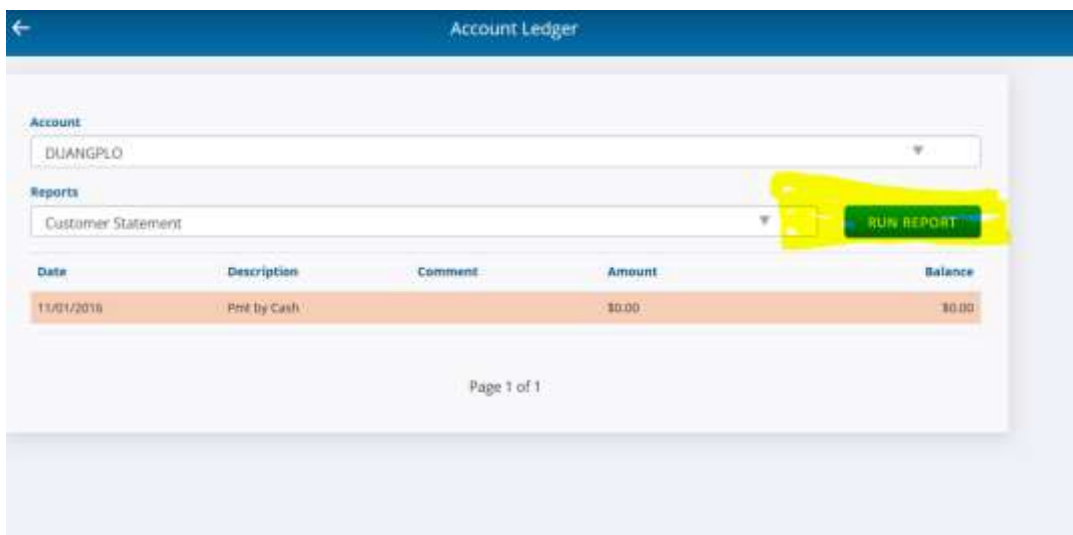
Account Ledger

Account
DUANGPLO

Reports
Customer Statement
RUN REPORT

| Date | Description | Comment | Amount | Balance |
|---|---|---|---|---|
| 11/01/2016 | Pmt by Cash | | \$0.00 | \$0.00 |

Page 1 of 1